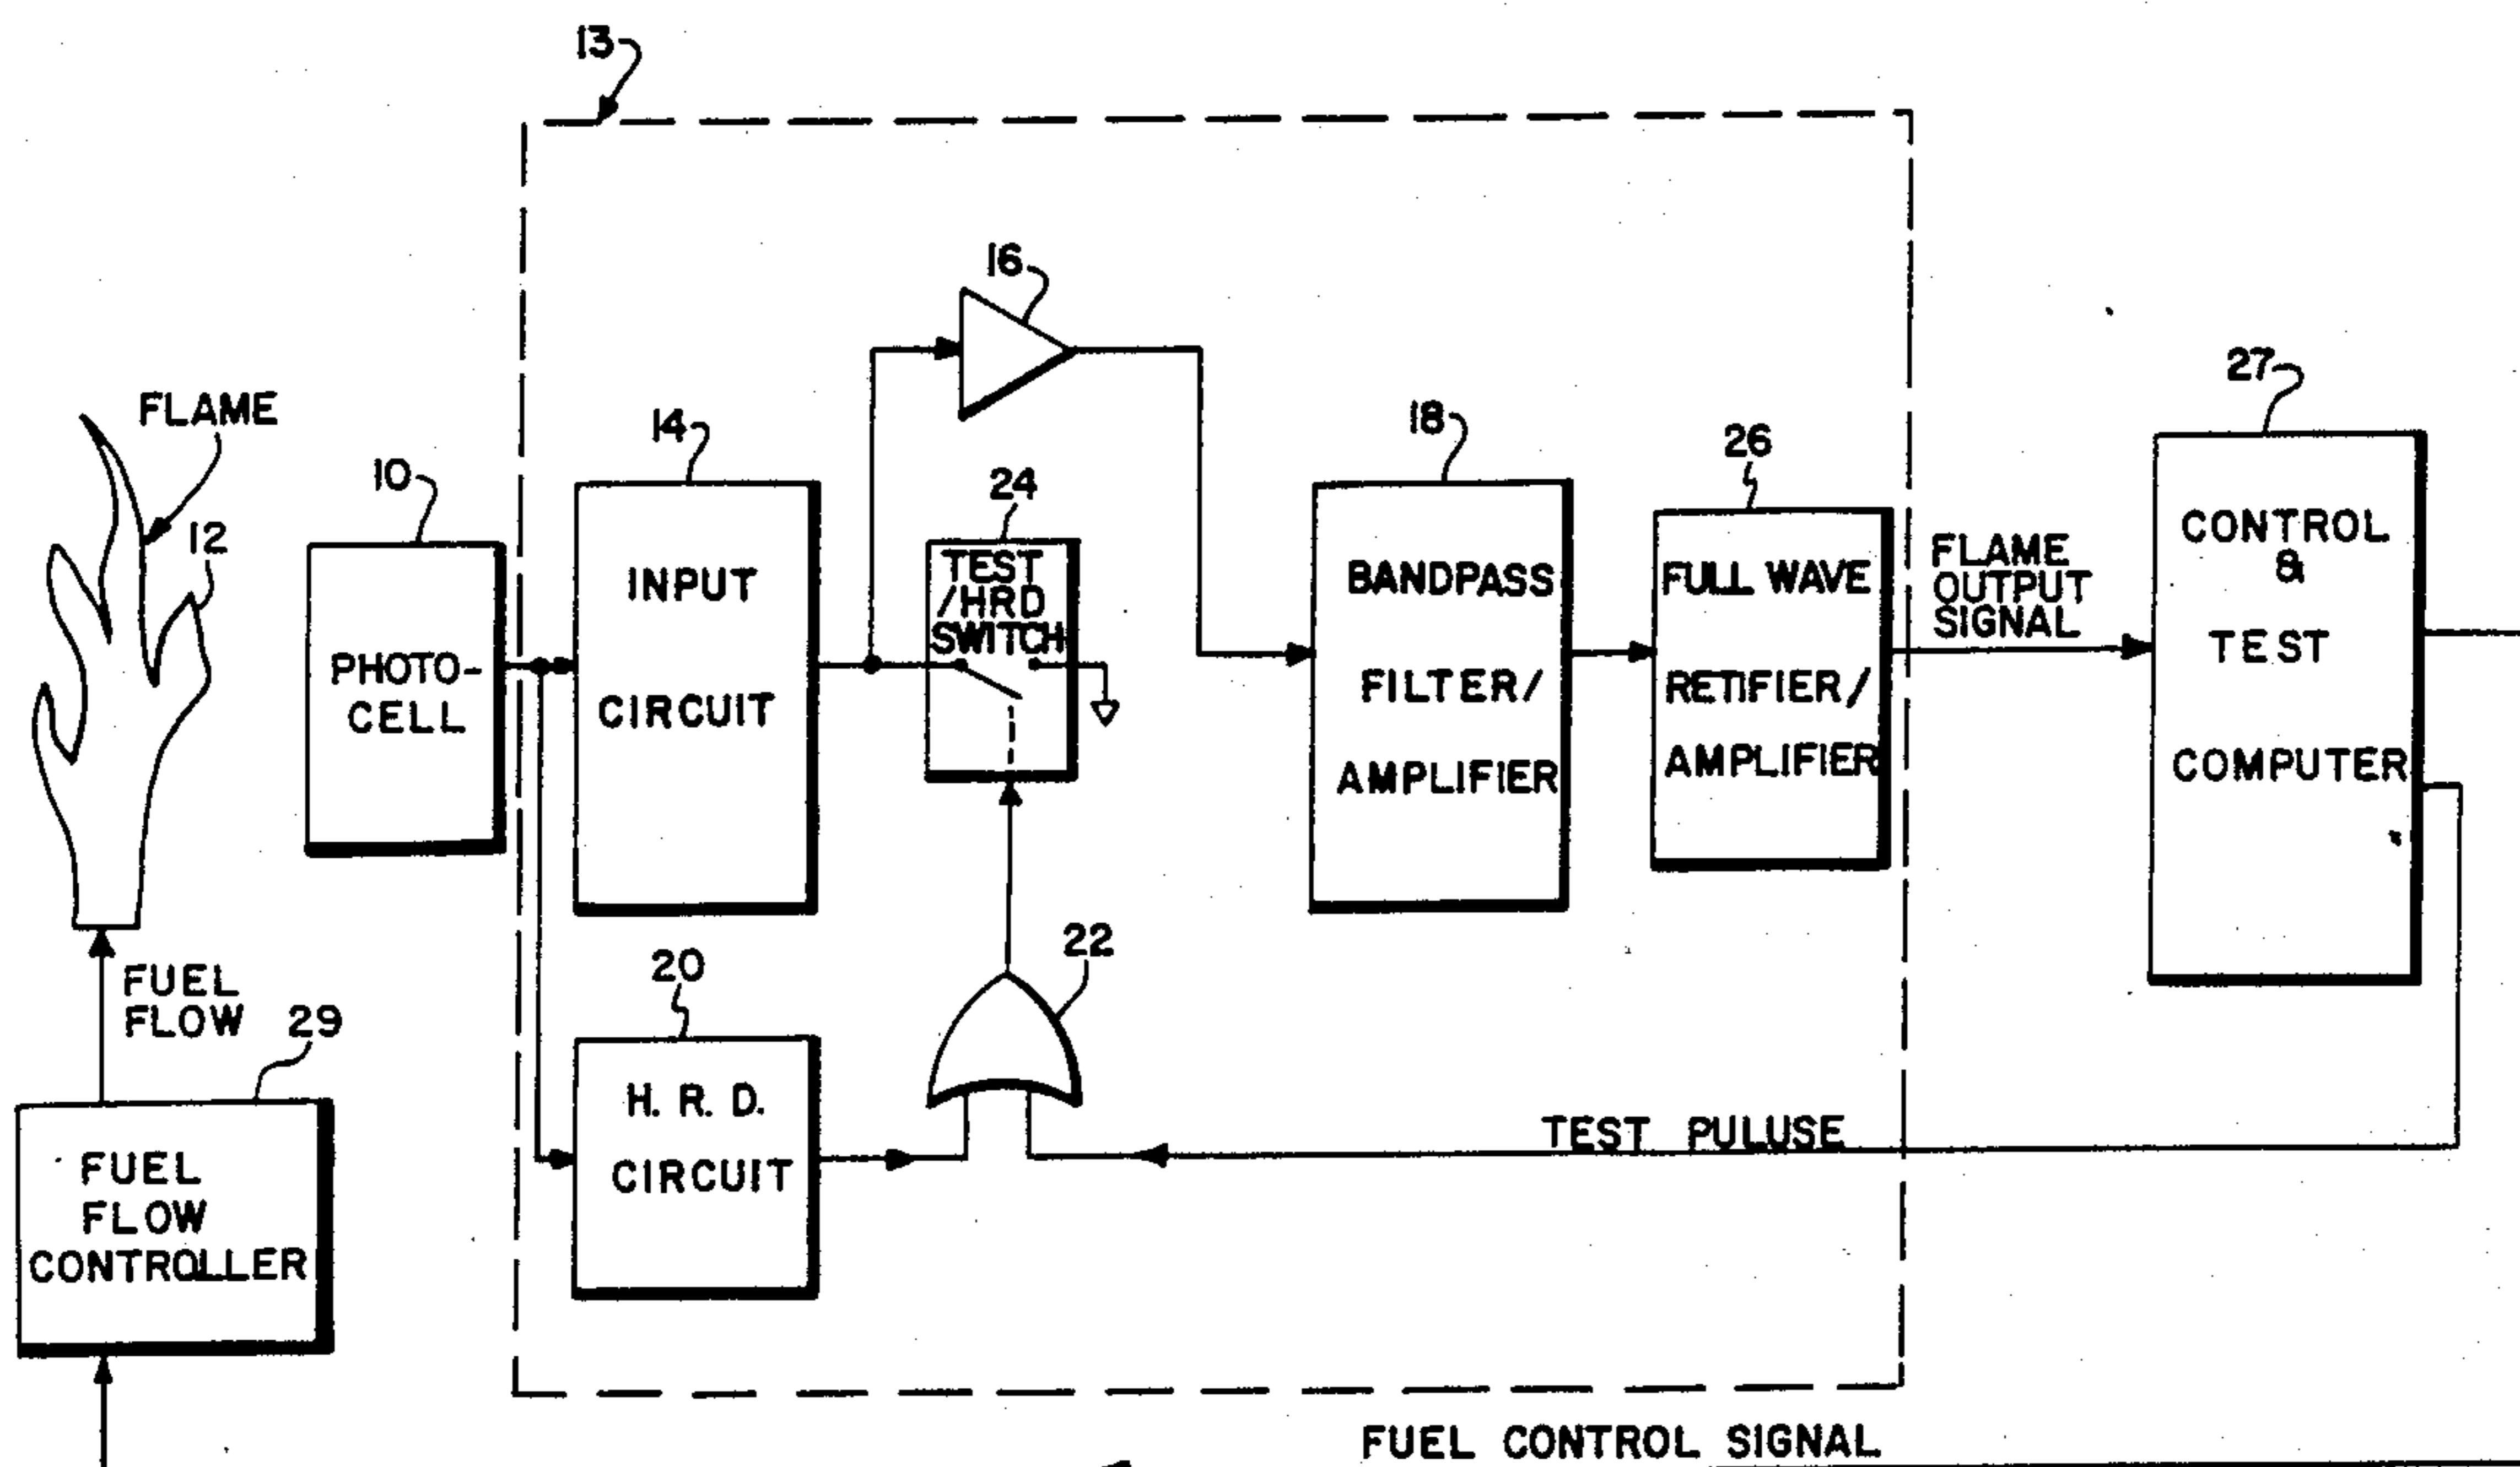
13

16

FLAME

12

10

PHOTO-CELL

14

INPUT

CIRCUIT

24

TEST /HRD SWITCH

18

BANDPASS

FILTER/

AMPLIFIER

26

FULL WAVE

RETIFIER/

AMPLIFIER

FLAME OUTPUT SIGNAL

27

CONTROL & TEST COMPUTER

22

20

H. R. D.

CIRCUIT

FUEL FLOW

29

FUEL FLOW CONTROLLER

TEST PULUSE

FUEL CONTROL SIGNAL